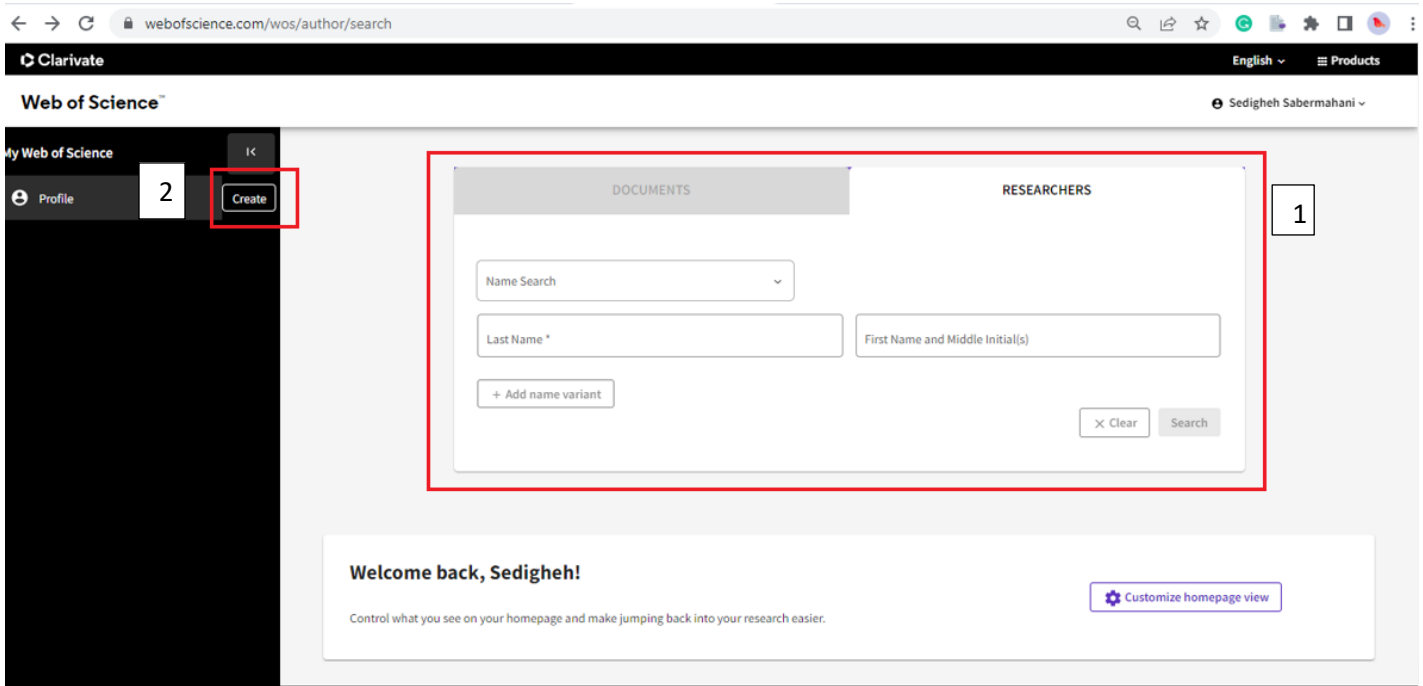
webofscience.com/wos/author/search

Clarivate

English

Products

Web of Science™

Sedigheh Sabermahani

My Web of Science

Profile

2

Create

DOCUMENTS

RESEARCHERS

1

Name Search

Last Name *

First Name and Middle Initial(s)

+ Add name variant

× Clear

Search

Welcome back, Sedigheh!

Control what you see on your homepage and make jumping back into your research easier.

Customize homepage view